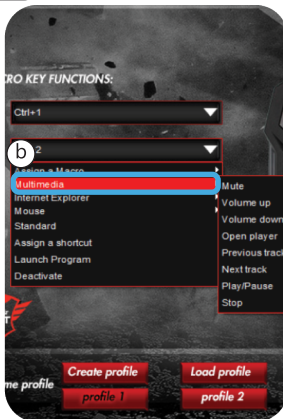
CRO KEY FUNCTIONS:

Ctrl+1

b
2

Assign a Macro
Multimedia
Internet Explorer
Mouse
Standard
Assign a shortcut
Launch Program
Deactivate

Mute
Volume up
Volume down
Open player
Previous track
Next track
Play/Pause
Stop

me profile
Create profile
Load profile
profile 1
profile 2